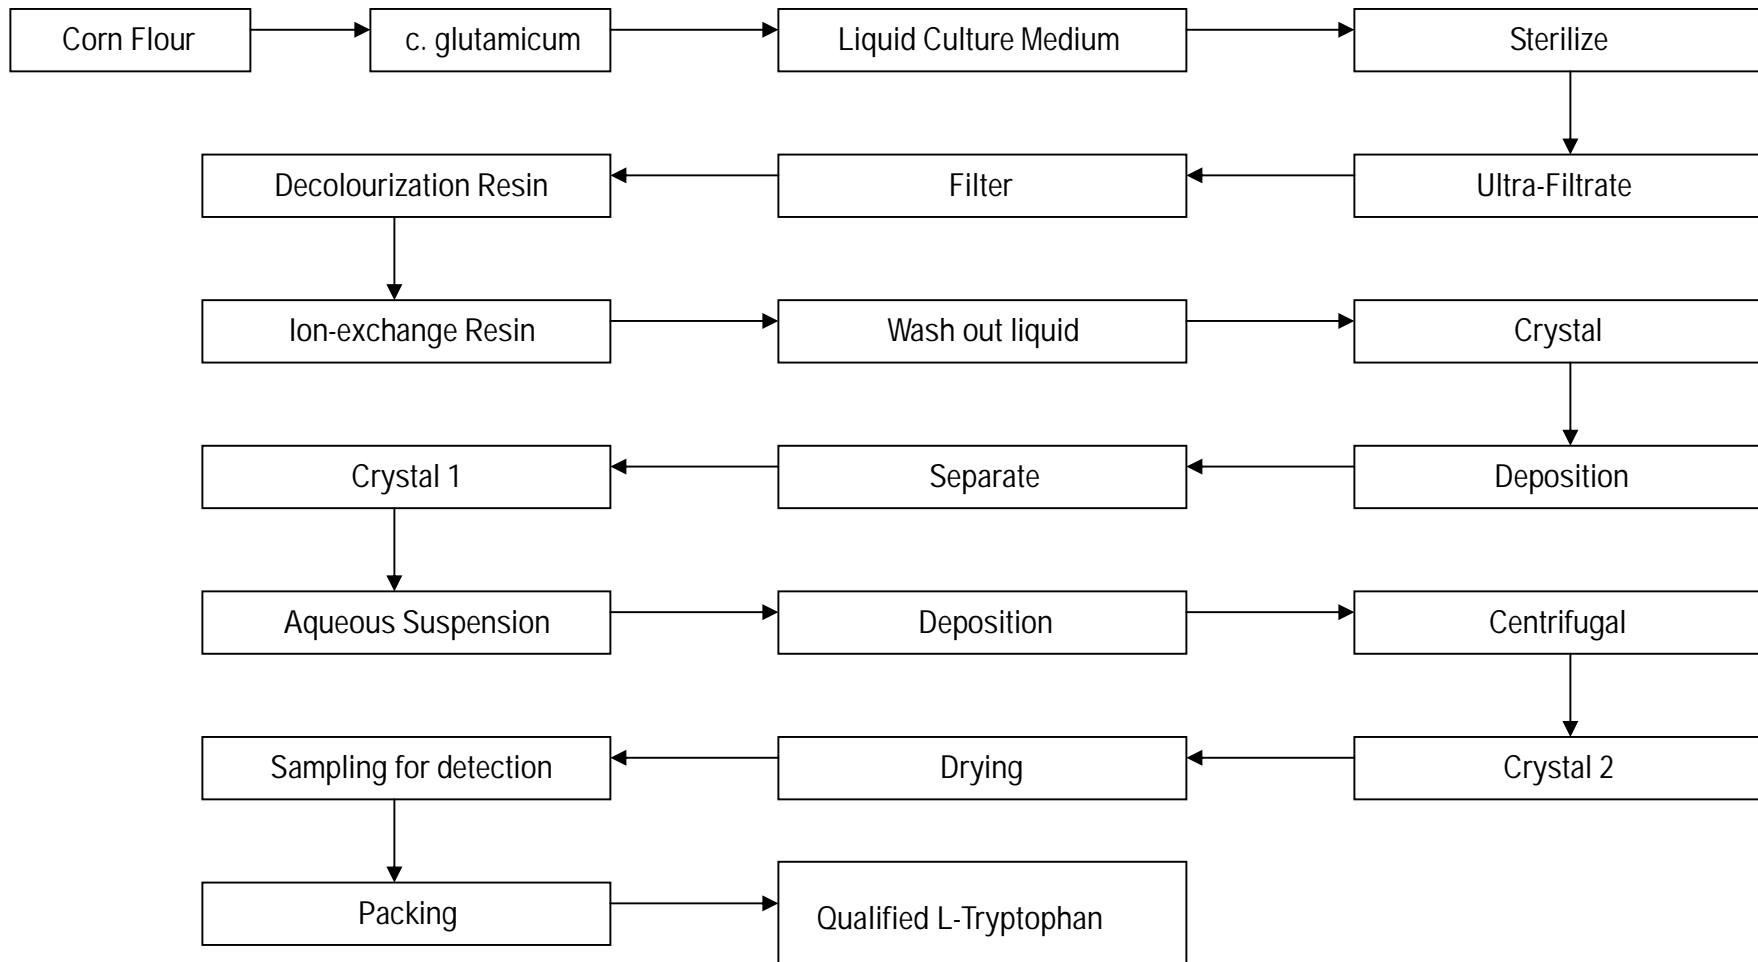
Corn Flour

c. glutamicum

Liquid Culture Medium

Sterilize

Ultra-Filtrate

Filter

Decolourization Resin

Ion-exchange Resin

Wash out liquid

Crystal

Deposition

Separate

Crystal 1

Aqueous Suspension

Deposition

Centrifugal

Crystal 2

Drying

Sampling for detection

Packing

Qualified L-Tryptophan